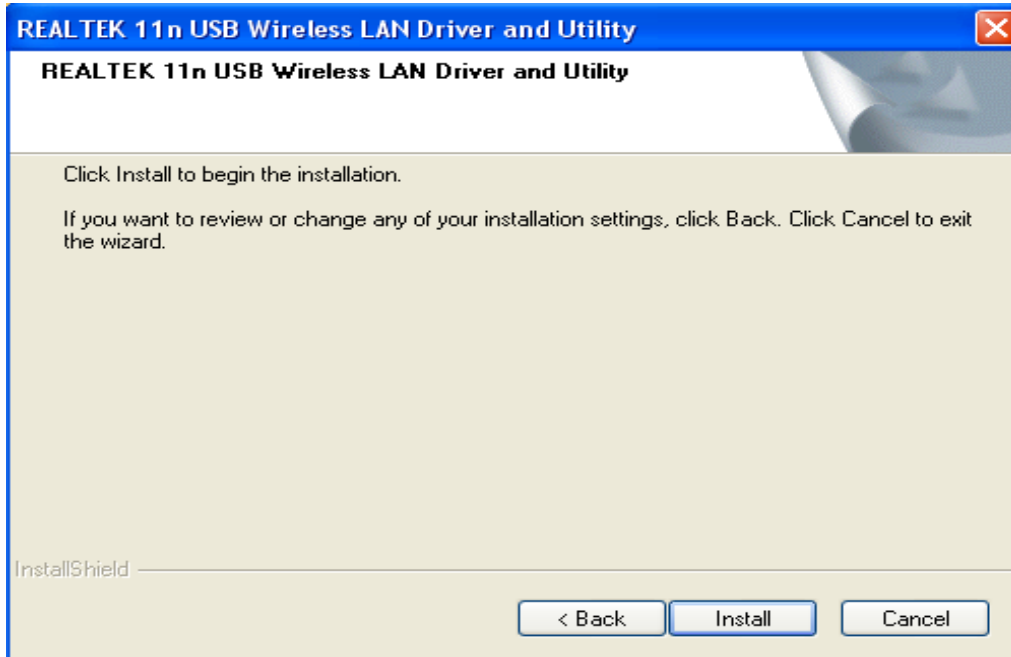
REALTEK 11n USB Wireless LAN Driver and Utility

REALTEK 11n USB Wireless LAN Driver and Utility

Click Install to begin the installation.

If you want to review or change any of your installation settings, click Back. Click Cancel to exit the wizard.

InstallShield

< Back

Install

Cancel